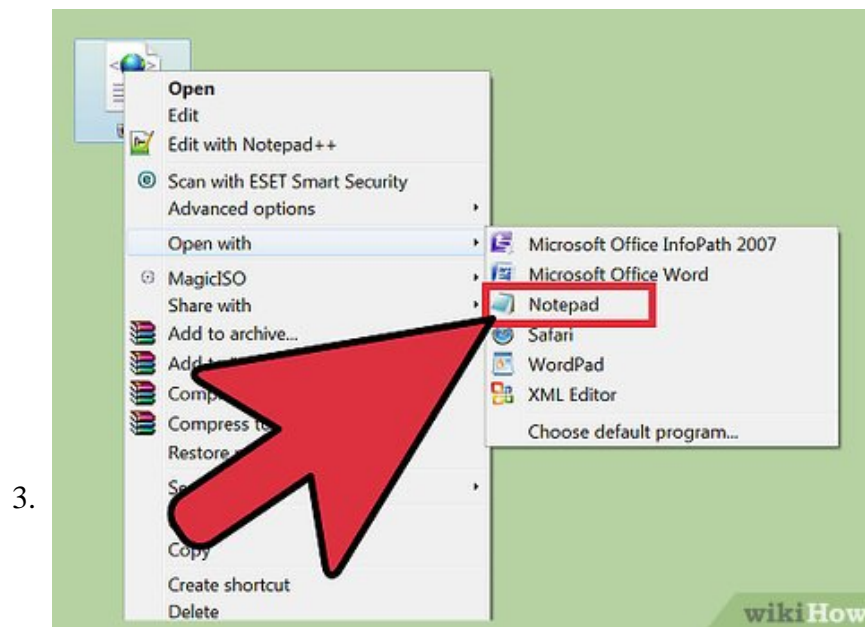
3.

Open
Edit
Edit with Notepad++
Scan with ESET Smart Security
Advanced options
Open with
MagicISO
Share with
Add to archive...
Add t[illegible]
Comp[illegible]
Compress t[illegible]
Restore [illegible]
S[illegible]
Copy
Create shortcut
Delete

Microsoft Office InfoPath 2007
Microsoft Office Word
Notepad
Safari
WordPad
XML Editor
Choose default program...

wikiHow